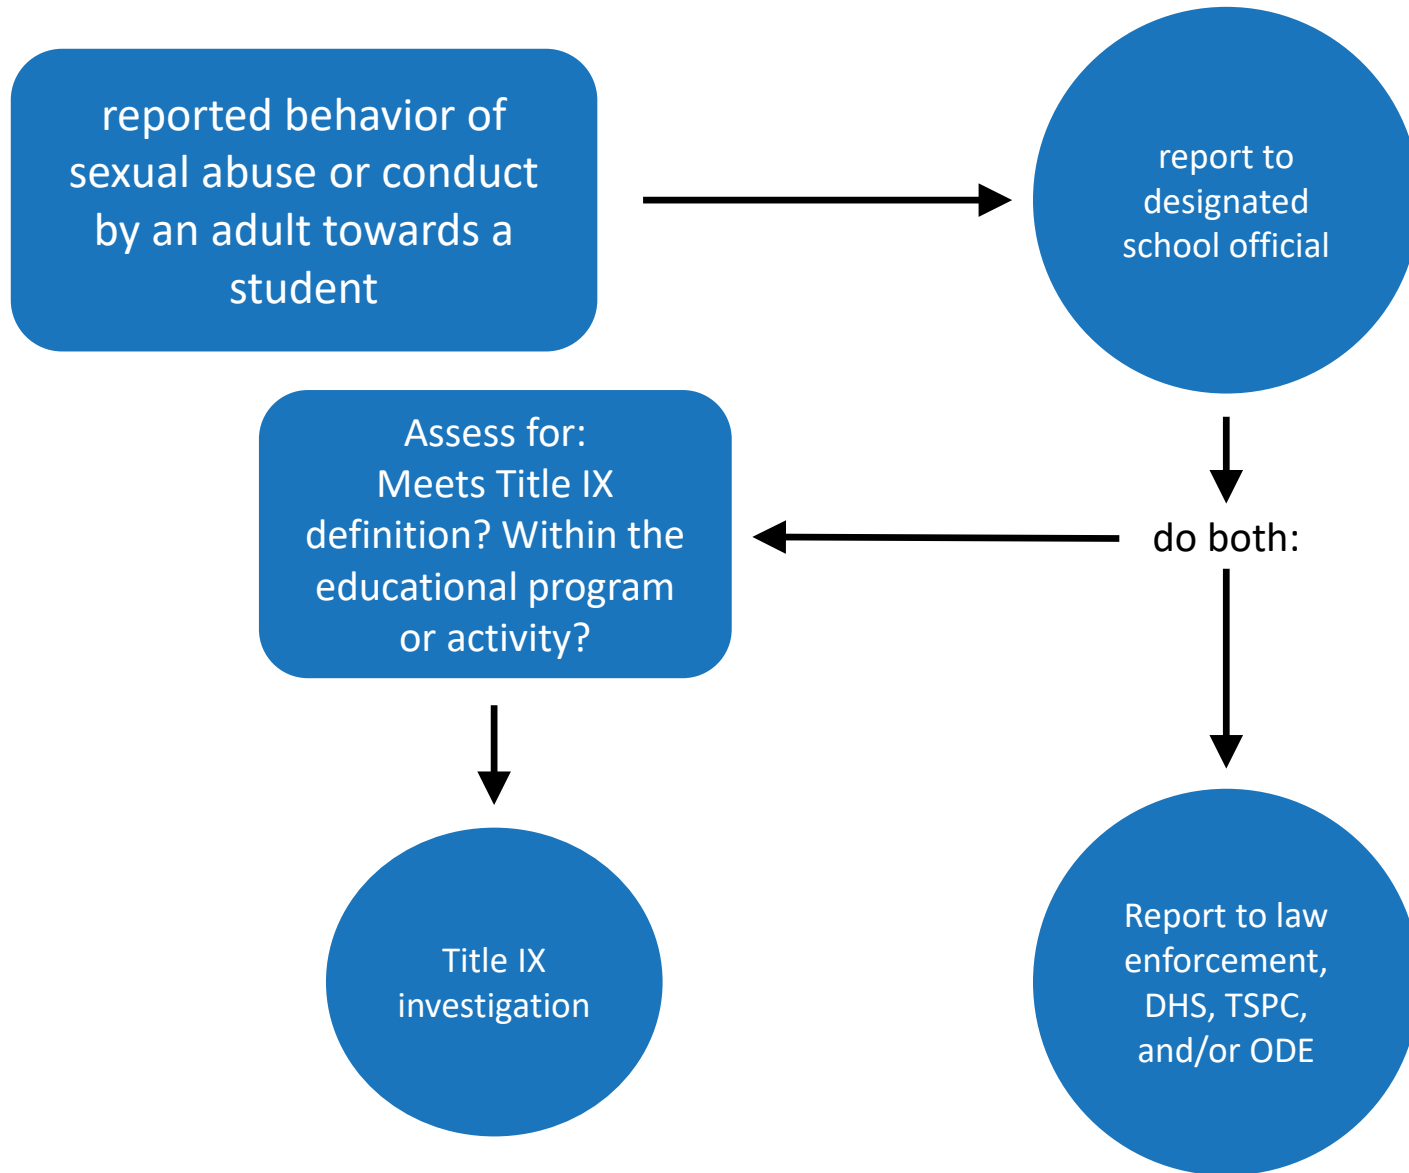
reported behavior of sexual abuse or conduct by an adult towards a student

report to designated school official

do both:

Assess for:
Meets Title IX definition? Within the educational program or activity?

Title IX investigation

Report to law enforcement, DHS, TSPC, and/or ODE